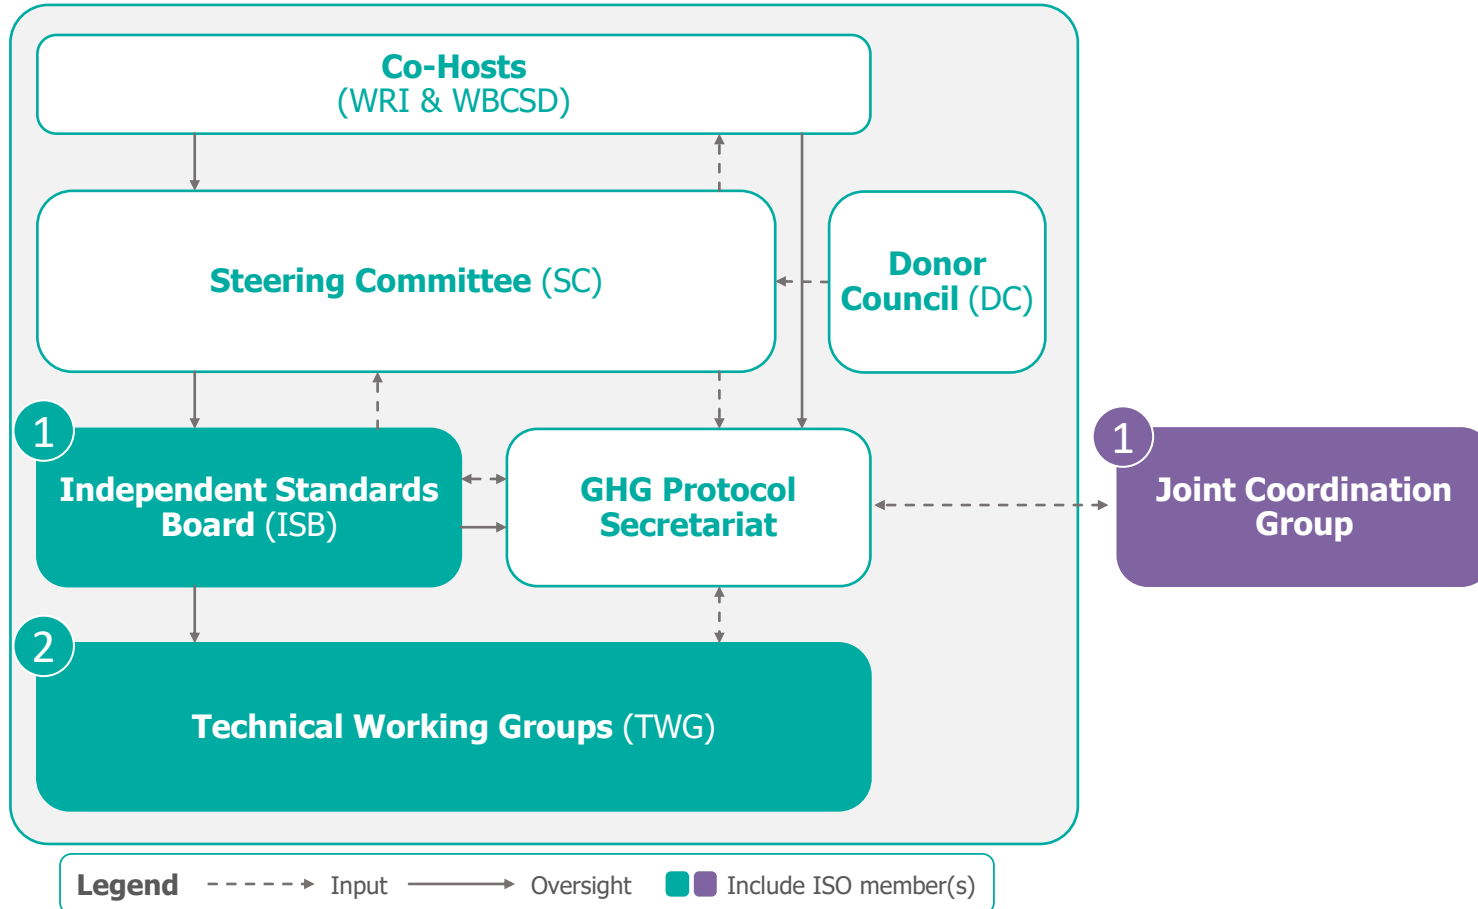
Co-Hosts
(WRI & WBCSD)

Steering Committee (SC)

Donor Council (DC)

1

Independent Standards Board (ISB)

GHG Protocol Secretariat

1

Joint Coordination Group

2

Technical Working Groups (TWG)

Legend Input Oversight Include ISO member(s)